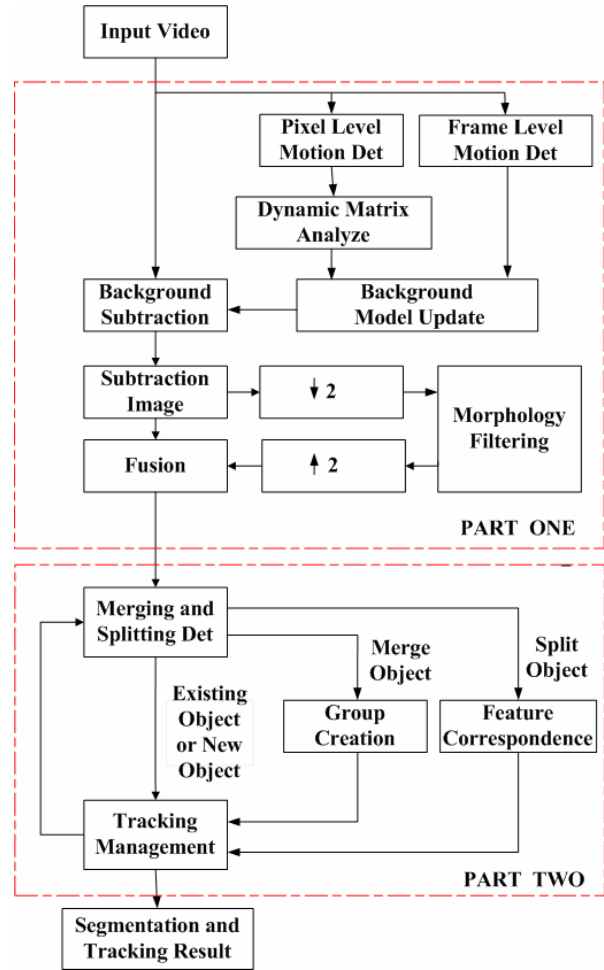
Input Video

Pixel Level Motion Det

Frame Level Motion Det

Dynamic Matrix Analyze

Background Subtraction

Background Model Update

Subtraction Image

↓ 2

Morphology Filtering

Fusion

↑ 2

PART ONE

Merging and Splitting Det

Merge Object

Split Object

Existing Object or New Object

Group Creation

Feature Correspondence

Tracking Management

PART TWO

Segmentation and Tracking Result